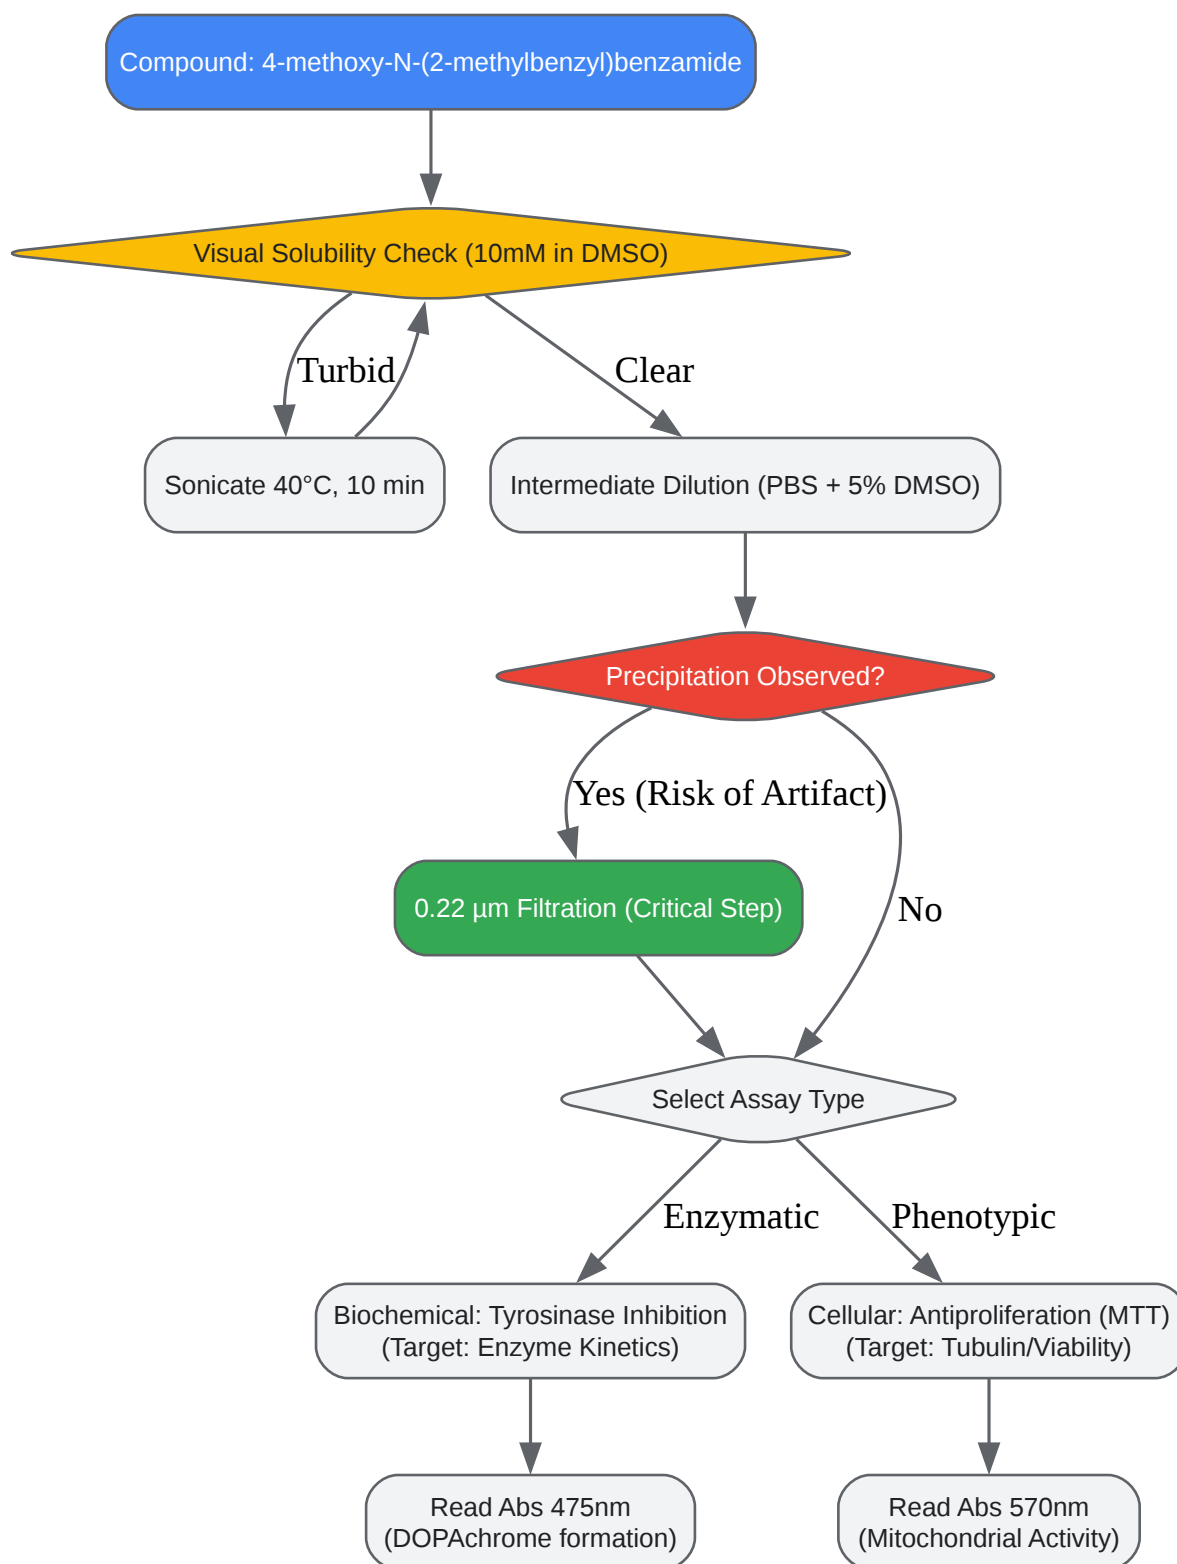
Compound: 4-methoxy-N-(2-methylbenzyl)benzamide

Visual Solubility Check (10mM in DMSO)

Turbid

Clear

Sonicate 40°C, 10 min

Intermediate Dilution (PBS + 5% DMSO)

Precipitation Observed?

Yes (Risk of Artifact)

No

0.22 µm Filtration (Critical Step)

Select Assay Type

Enzymatic

Phenotypic

Biochemical: Tyrosinase Inhibition (Target: Enzyme Kinetics)

Cellular: Antiproliferation (MTT) (Target: Tubulin/Viability)

Read Abs 475nm (DOPAchrome formation)

Read Abs 570nm (Mitochondrial Activity)